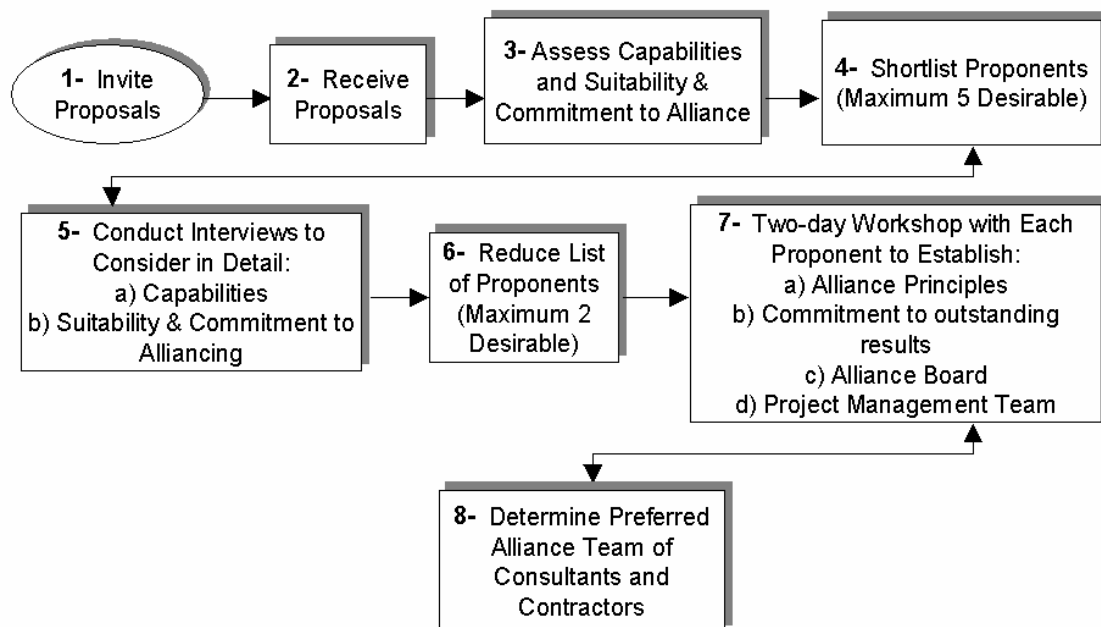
1- Invite Proposals

2- Receive Proposals

3- Assess Capabilities and Suitability & Commitment to Alliance

4- Shortlist Proponents (Maximum 5 Desirable)

5- Conduct Interviews to Consider in Detail:
a) Capabilities
b) Suitability & Commitment to Alliancing

6- Reduce List of Proponents (Maximum 2 Desirable)

7- Two-day Workshop with Each Proponent to Establish:
a) Alliance Principles
b) Commitment to outstanding results
c) Alliance Board
d) Project Management Team

8- Determine Preferred Alliance Team of Consultants and Contractors